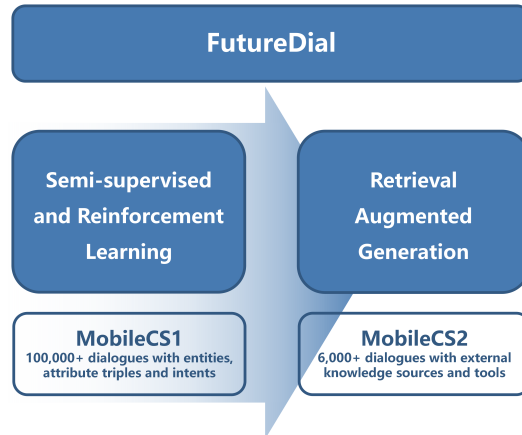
FutureDial

Semi-supervised and Reinforcement Learning

Retrieval Augmented Generation

MobileCS1
100,000+ dialogues with entities, attribute triples and intents

MobileCS2
6,000+ dialogues with external knowledge sources and tools